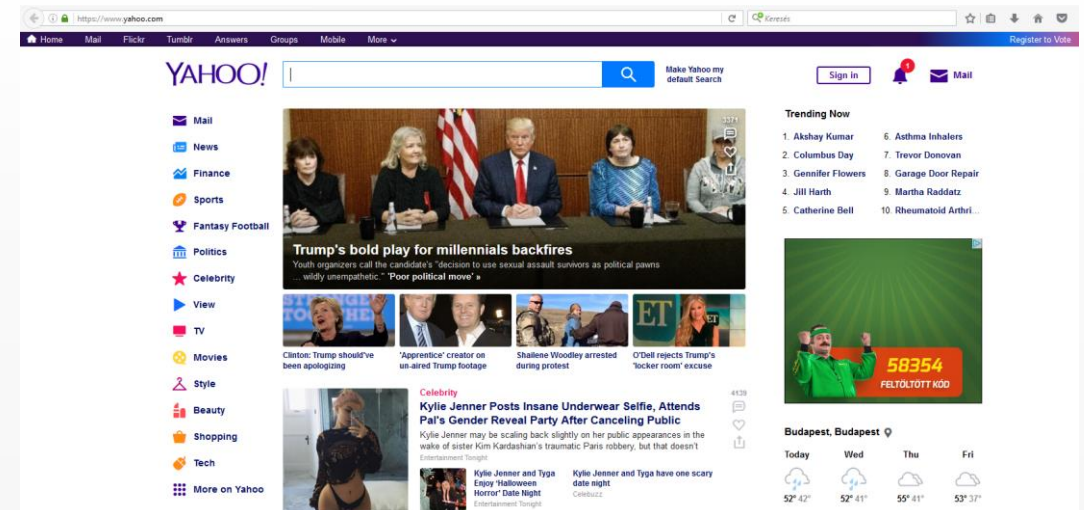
https://www.yahoo.com

Keresés

Home Mail Flickr Tumblr Answers Groups Mobile More

Register to Vote

YAHOO!

Make Yahoo my default Search

Sign in

1

Mail

Mail
News
Finance
Sports
Fantasy Football
Politics
Celebrity
View
TV
Movies
Style
Beauty
Shopping
Tech
More on Yahoo

3371

Trump's bold play for millennials backfires

Youth organizers call the candidate's "decision to use sexual assault survivors as political pawns ... wildly unempathetic." "Poor political move" »

Clinton: Trump should've been apologizing

'Apprentice' creator on un-aired Trump footage

Shailene Woodley arrested during protest

O'Dell rejects Trump's 'locker room' excuse

Celebrity

4139

Kylie Jenner Posts Insane Underwear Selfie, Attends Pal's Gender Reveal Party After Canceling Public

Kylie Jenner may be scaling back slightly on her public appearances in the wake of sister Kim Kardashian's traumatic Paris robbery, but that doesn't

Entertainment Tonight

Kylie Jenner and Tyga Enjoy 'Halloween Horror' Date Night

Entertainment Tonight

Kylie Jenner and Tyga have one scary date night

Celebuzz

Trending Now

1. Akshay Kumar
2. Columbus Day
3. Gennifer Flowers
4. Jill Harth
5. Catherine Bell
6. Asthma Inhalers
7. Trevor Donovan
8. Garage Door Repair
9. Martha Raddatz
10. Rheumatoid Arthri...

58354

FELTÖLTÖTT KÓD

Budapest, Budapest

Today Wed Thu Fri

52° 42° 52° 41° 55° 41° 53° 37°